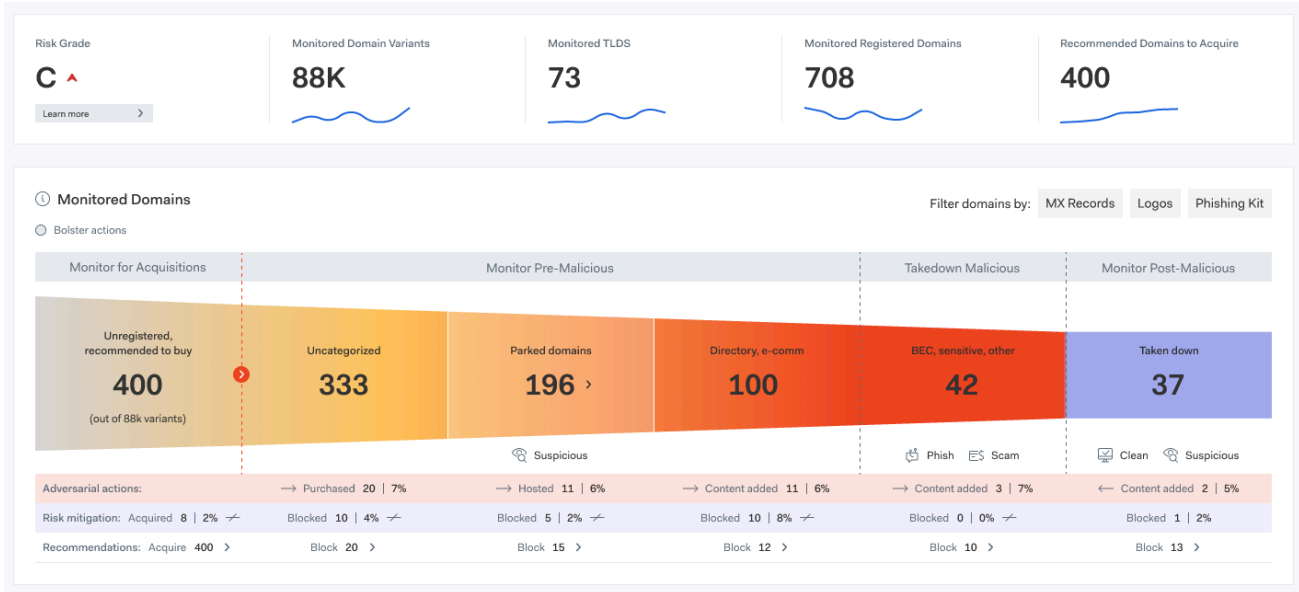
Risk Grade
C
Learn more

Monitored Domain Variants
88K

Monitored TLDS
73

Monitored Registered Domains
708

Recommended Domains to Acquire
400

Monitored Domains
Bolster actions

Filter domains by: MX Records Logos Phishing Kit

| Monitor for Acquisitions | Monitor Pre-Malicious | | | Takedown Malicious | Monitor Post-Malicious |
|---|---|---|---|---|---|
| Unregistered, recommended to buy 400 (out of 88k variants) | Uncategorized 333 | Parked domains 196 | Directory, e-comm 100 | BEC, sensitive, other 42 | Taken down 37 |
| | | Suspicious | | Phish Scam | Clean Suspicious |
| Adversarial actions: | → Purchased 20 \| 7% | → Hosted 11 \| 6% | → Content added 11 \| 6% | → Content added 3 \| 7% | ← Content added 2 \| 5% |
| Risk mitigation: Acquired 8 \| 2% | Blocked 10 \| 4% | Blocked 5 \| 2% | Blocked 10 \| 8% | Blocked 0 \| 0% | Blocked 1 \| 2% |
| Recommendations: Acquire 400 | Block 20 | Block 15 | Block 12 | Block 10 | Block 13 |